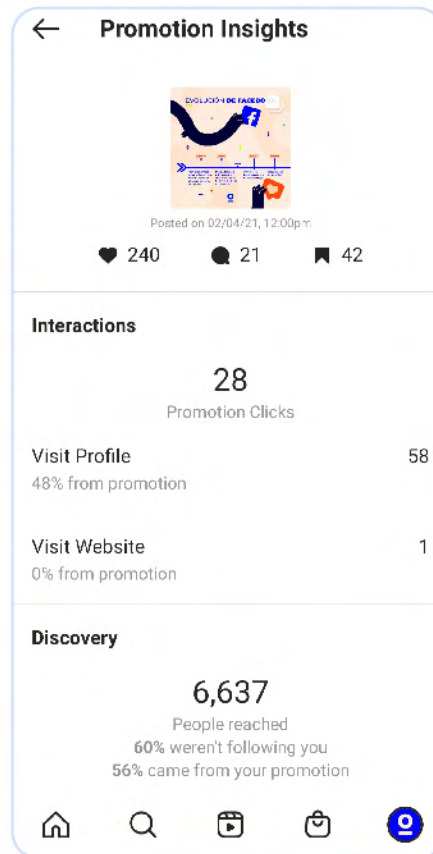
← Promotion Insights

EVOLUCIÓN DE FACEBOOK

Posted on 02/04/21, 12:00pm

240 21 42

Interactions

28
Promotion Clicks

Visit Profile 58
48% from promotion

Visit Website 1
0% from promotion

Discovery

6,637
People reached
**60%** weren't following you
**56%** came from your promotion